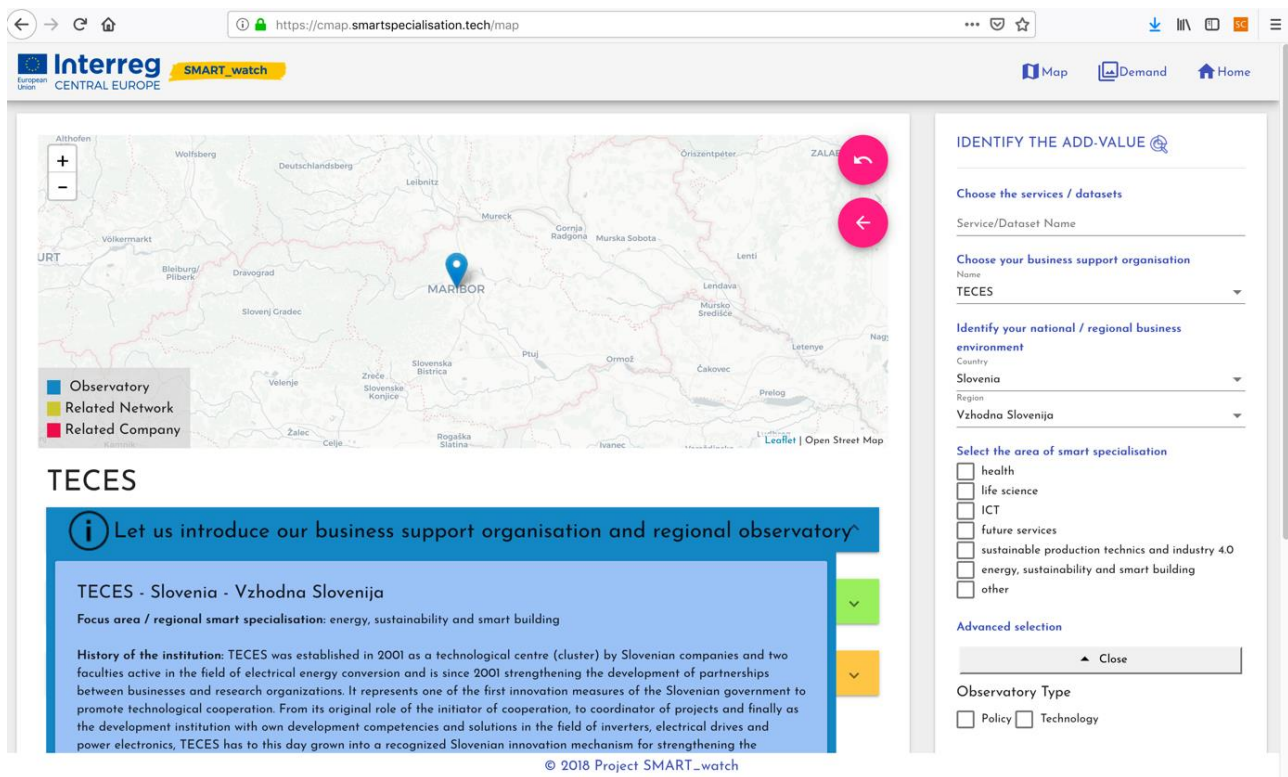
https://cmap.smartspecialisation.tech/map

European Union Interreg CENTRAL EUROPE SMART_watch

Map Demand Home

Althofen Wolfsberg Deutschlandsberg Leibnitz Őriszentpéter ZALA

+
-

Völkermarkt Mureck Gornja Radgona Murska Sobota Lenti
URT Bleiburg/Pliberk Dravograd MARIBOR Lendava Muirsko Središče
Slovenj Gradec Nagy Letenye
Ptuj Ormož Čakovec
Velenje Zreče Slovenska Bistrica Slovenske Konjice Prelog
Žalec Rogaška Slatina Ivanec Kamnik

Observatory
Related Network
Related Company

Leaflet | Open Street Map

TECES

Let us introduce our business support organisation and regional observatory

TECES - Slovenia - Vzhodna Slovenija

Focus area / regional smart specialisation: energy, sustainability and smart building

History of the institution: TECES was established in 2001 as a technological centre (cluster) by Slovenian companies and two faculties active in the field of electrical energy conversion and is since 2001 strengthening the development of partnerships between businesses and research organizations. It represents one of the first innovation measures of the Slovenian government to promote technological cooperation. From its original role of the initiator of cooperation, to coordinator of projects and finally as the development institution with own development competencies and solutions in the field of inverters, electrical drives and power electronics, TECES has to this day grown into a recognized Slovenian innovation mechanism for strengthening the

IDENTIFY THE ADD-VALUE

Choose the services / datasets
Service/Dataset Name

Choose your business support organisation
Name
TECES

Identify your national / regional business environment
Country
Slovenia
Region
Vzhodna Slovenija

Select the area of smart specialisation
health
life science
ICT
future services
sustainable production technics and industry 4.0
energy, sustainability and smart building
other

Advanced selection

Close

Observatory Type
Policy Technology

© 2018 Project SMART_watch